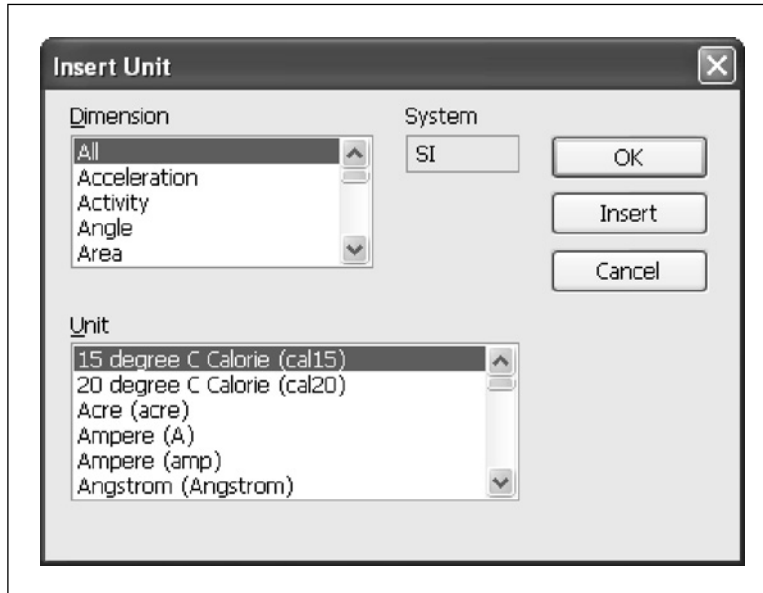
Insert Unit

Dimension

All
Acceleration
Activity
Angle
Area

System

SI

OK

Insert

Cancel

Unit

15 degree C Calorie (cal15)
20 degree C Calorie (cal20)
Acre (acre)
Ampere (A)
Ampere (amp)
Angstrom (Angstrom)